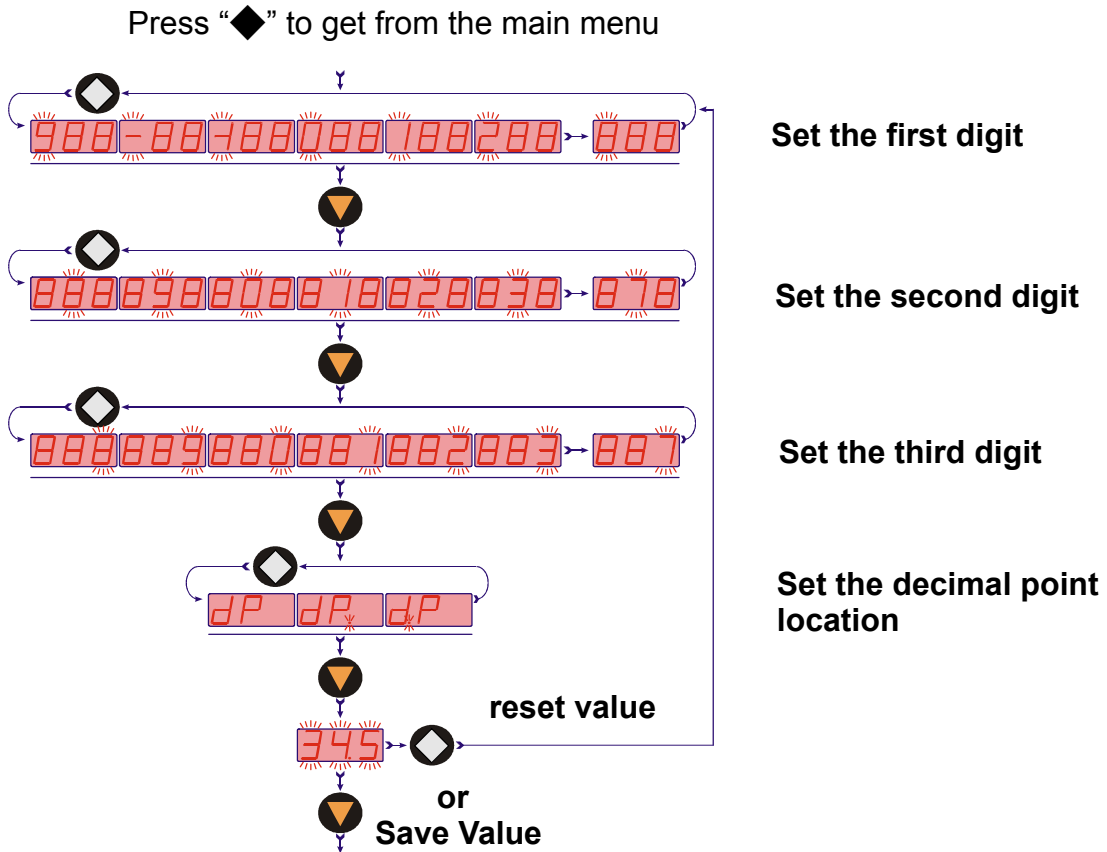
Press “◆” to get from the main menu

988 -88 188 088 188 288 888

Set the first digit

888 898 808 818 828 838 878

Set the second digit

888 889 880 881 882 883 887

Set the third digit

dP dP dP

Set the decimal point location

345

reset value

or

Save Value